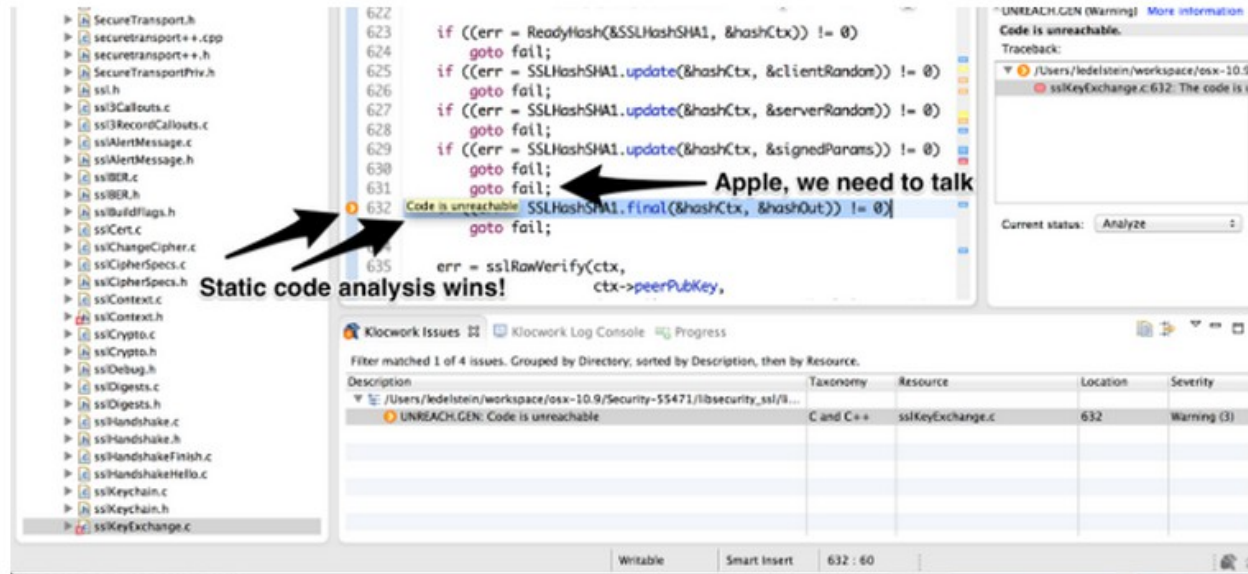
SecureTransport.h
securetransport++.cpp
securetransport++.h
SecureTransportPriv.h
ssl.h
ssl3Callouts.c
ssl3RecordCallouts.c
sslAlertMessage.c
sslAlertMessage.h
sslBER.c
sslBER.h
sslBuildFlags.h
sslCert.c
sslChangeCipher.c
sslCipherSpecs.c
sslCipherSpecs.h
sslContext.c
sslContext.h
sslCrypto.c
sslCrypto.h
sslDebug.h
sslDigests.c
sslDigests.h
sslHandshake.c
sslHandshake.h
sslHandshakeFinish.c
sslHandshakeHello.c
sslKeychain.c
sslKeychain.h
sslKeyExchange.c

622
623 if ((err = ReadyHash(&SSLHashSHA1, &hashCtx)) != 0)
624 goto fail;
625 if ((err = SSLHashSHA1.update(&hashCtx, &clientRandom)) != 0)
626 goto fail;
627 if ((err = SSLHashSHA1.update(&hashCtx, &serverRandom)) != 0)
628 goto fail;
629 if ((err = SSLHashSHA1.update(&hashCtx, &signedParams)) != 0)
630 goto fail;
631 goto fail;
632 Code is unreachable SSLHashSHA1.final(&hashCtx, &hashOut)) != 0)
goto fail;

635 err = sslRawVerify(ctx,
ctx->peerPubKey,

Apple, we need to talk

Static code analysis wins!

UNREACH.GEN (Warning) More information
Code is unreachable.
Traceback:
/Users/ledelstein/workspace/osx-10.9
sslKeyExchange.c:632: The code is

Current status: Analyze

Klocwork Issues Klocwork Log Console Progress

Filter matched 1 of 4 issues. Grouped by Directory; sorted by Description, then by Resource.

| Description | Taxonomy | Resource | Location | Severity |
|---|---|---|---|---|
| /Users/ledelstein/workspace/osx-10.9/Security-55471/libsecurity_ssl/li... | | | | |
| UNREACH.GEN: Code is unreachable | C and C++ | sslKeyExchange.c | 632 | Warning (3) |

Writable Smart Insert 632 : 60